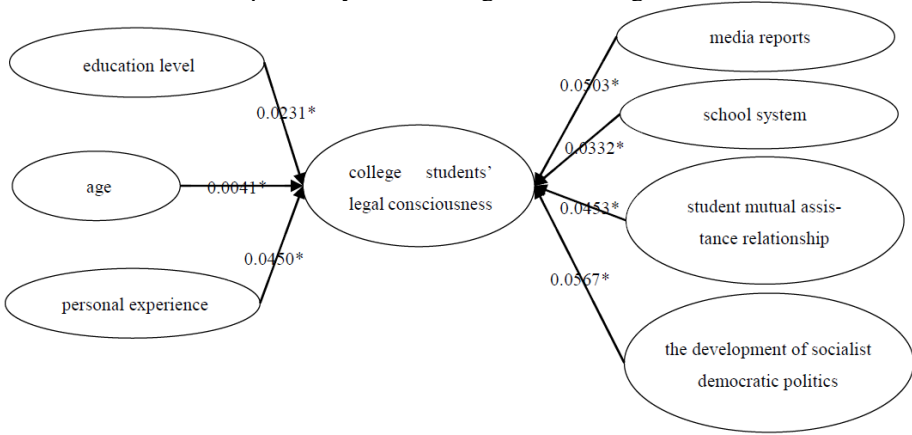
education level

0.0231*

age

0.0041*

0.0450*

personal experience

college students' legal consciousness

media reports

0.0503*

school system

0.0332*

0.0453*

student mutual assistance relationship

0.0567*

the development of socialist democratic politics